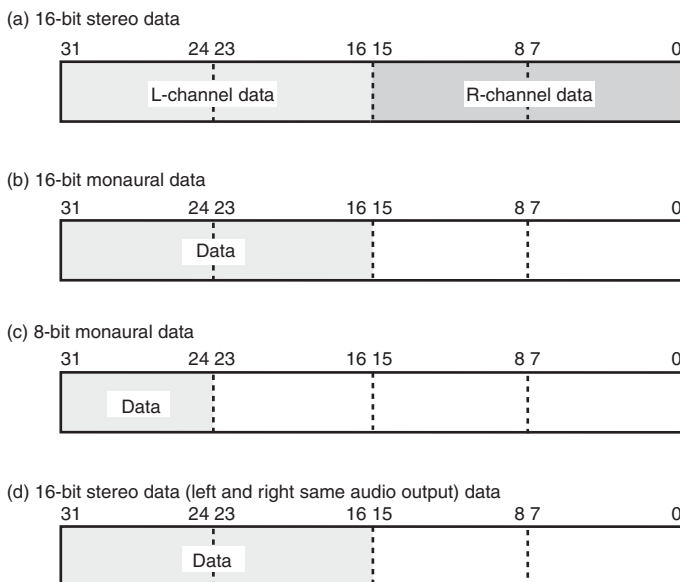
(a) 16-bit stereo data

31 24 23 16 15 8 7 0

L-channel data

R-channel data

(b) 16-bit monaural data

31 24 23 16 15 8 7 0

Data

(c) 8-bit monaural data

31 24 23 16 15 8 7 0

Data

(d) 16-bit stereo data (left and right same audio output) data

31 24 23 16 15 8 7 0

Data